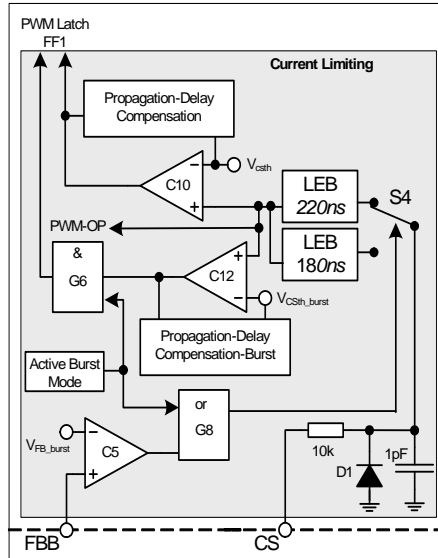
PWM Latch
FF1

Current Limiting

Propagation-Delay Compensation

$V_{csth}$

C10

LEB
*220ns*

S4

PWM-OP

&
G6

C12

LEB
18*0ns*

$V_{CSth\_burst}$

Propagation-Delay Compensation-Burst

Active Burst Mode

or
G8

$V_{FB\_burst}$

C5

10k

1pF

D1

FBB

CS